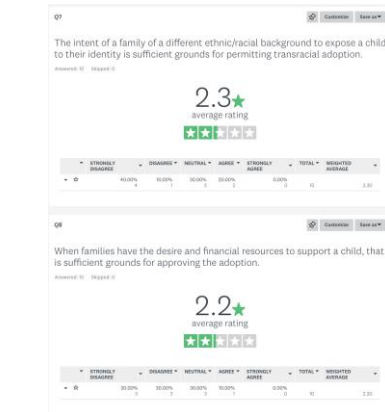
Q7

Customize Save as

The intent of a family of a different ethnic/racial background to expose a child to their identity is sufficient grounds for permitting transracial adoption.

Answered: 10 Skipped: 0

2.3

average rating

| | STRONGLY DISAGREE | DISAGREE | NEUTRAL | AGREE | STRONGLY AGREE | TOTAL | WEIGHTED AVERAGE |
|---|---|---|---|---|---|---|---|
| | 40.00% 4 | 10.00% 1 | 30.00% 3 | 20.00% 2 | 0.00% 0 | 10 | 2.30 |

Q8

Customize Save as

When families have the desire and financial resources to support a child, that is sufficient grounds for approving the adoption.

Answered: 10 Skipped: 0

2.2

average rating

| | STRONGLY DISAGREE | DISAGREE | NEUTRAL | AGREE | STRONGLY AGREE | TOTAL | WEIGHTED AVERAGE |
|---|---|---|---|---|---|---|---|
| | 30.00% 3 | 30.00% 3 | 30.00% 3 | 10.00% 1 | 0.00% 0 | 10 | 2.20 |